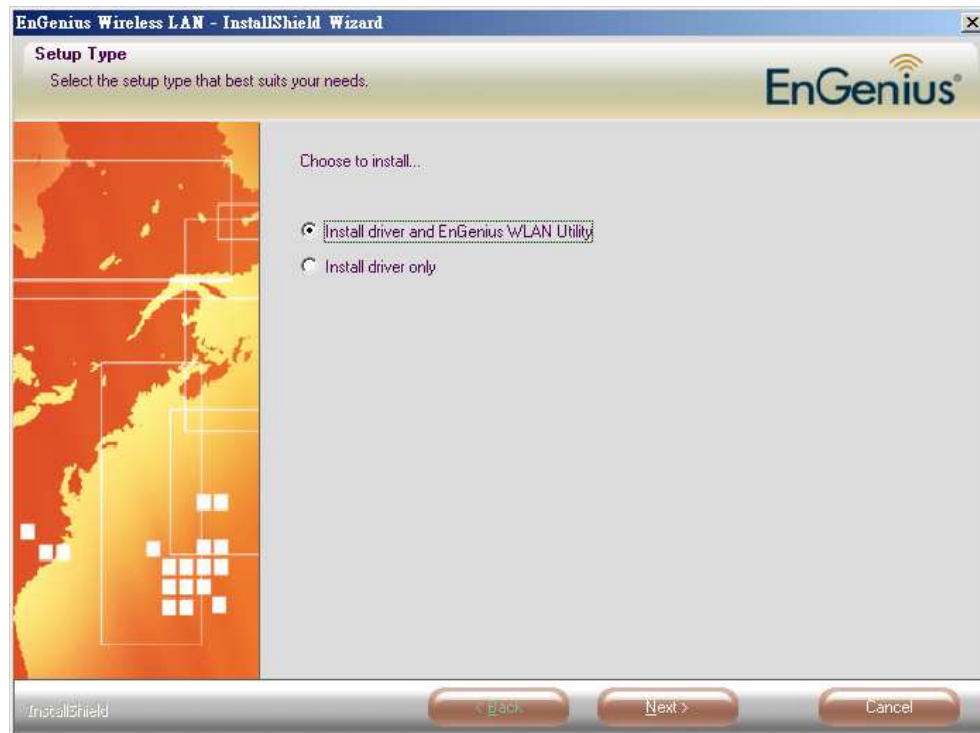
EnGenius Wireless LAN - InstallShield Wizard

Setup Type

Select the setup type that best suits your needs.

EnGenius®

Choose to install...

Install driver and EnGenius WLAN Utility

Install driver only

InstallShield

< Back

Next >

Cancel